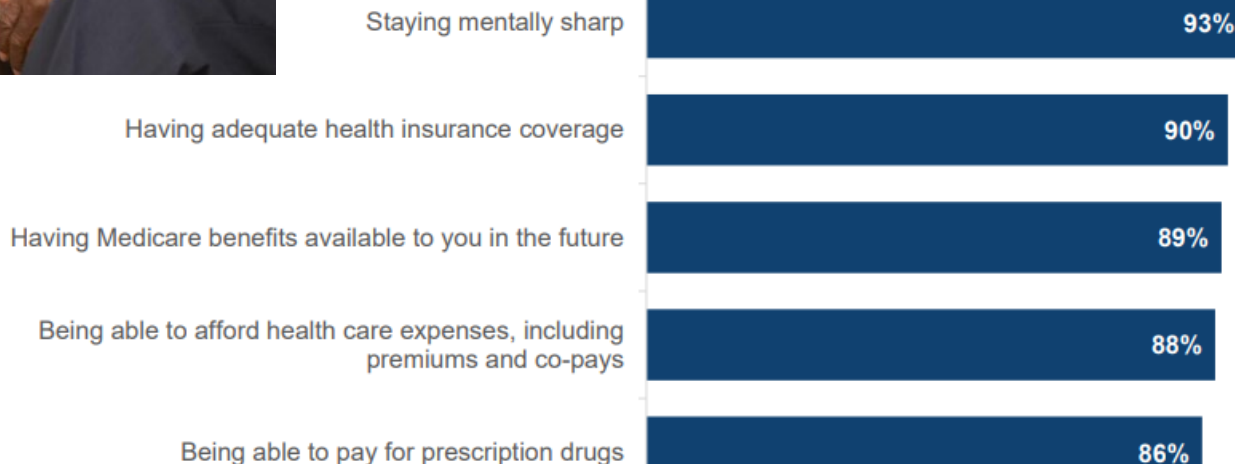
Staying mentally sharp 93%

Having adequate health insurance coverage 90%

Having Medicare benefits available to you in the future 89%

Being able to afford health care expenses, including premiums and co-pays 88%

Being able to pay for prescription drugs 86%